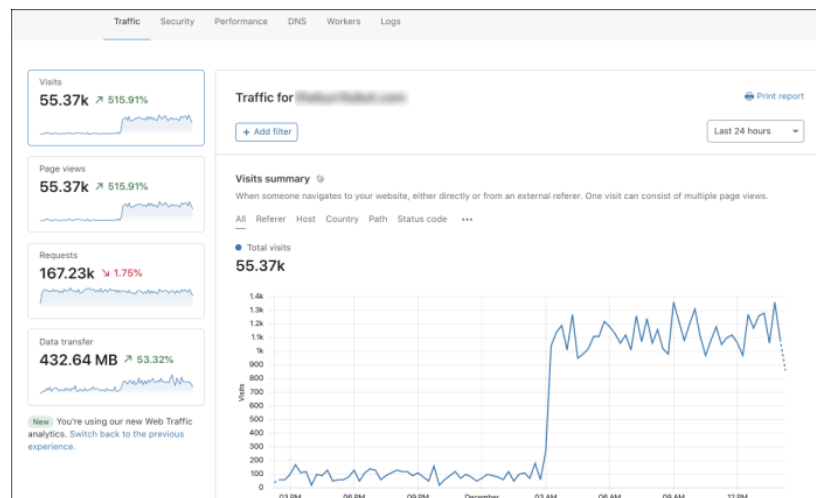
Traffic Security Performance DNS Workers Logs

Visits
55.37k ↗ 515.91%

Page views
55.37k ↗ 515.91%

Requests
167.23k ↘ 1.75%

Data transfer
432.64 MB ↗ 53.32%

New You're using our new Web Traffic analytics. Switch back to the previous experience.

Traffic for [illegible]

Print report

+ Add filter

Last 24 hours

Visits summary

When someone navigates to your website, either directly or from an external referer. One visit can consist of multiple page views.

All Referer Host Country Path Status code •••

Total visits

55.37k

1.4k
1.3k
1.2k
1.1k
1k
900
800
700
600
500
400
300
200
100
0

Visits

03 PM 06 PM 09 PM December 03 AM 06 AM 09 AM 12 PM